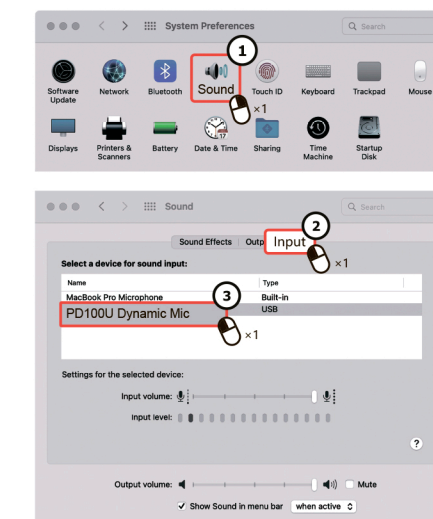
System Preferences

Search

Software Update

Network

Bluetooth

Sound

1

×1

Touch ID

Keyboard

Trackpad

Mouse

Displays

Printers & Scanners

Battery

Date & Time

17

Sharing

Time Machine

Startup Disk

Sound

Search

Sound Effects

Outp

Input

2

×1

Select a device for sound input:

| Name | Type |
|---|---|
| MacBook Pro Microphone | Built-in |
| PD100U Dynamic Mic | USB |

3

×1

Settings for the selected device:

Input volume:

Input level:

?

Output volume:

Mute

Show Sound in menu bar

when active